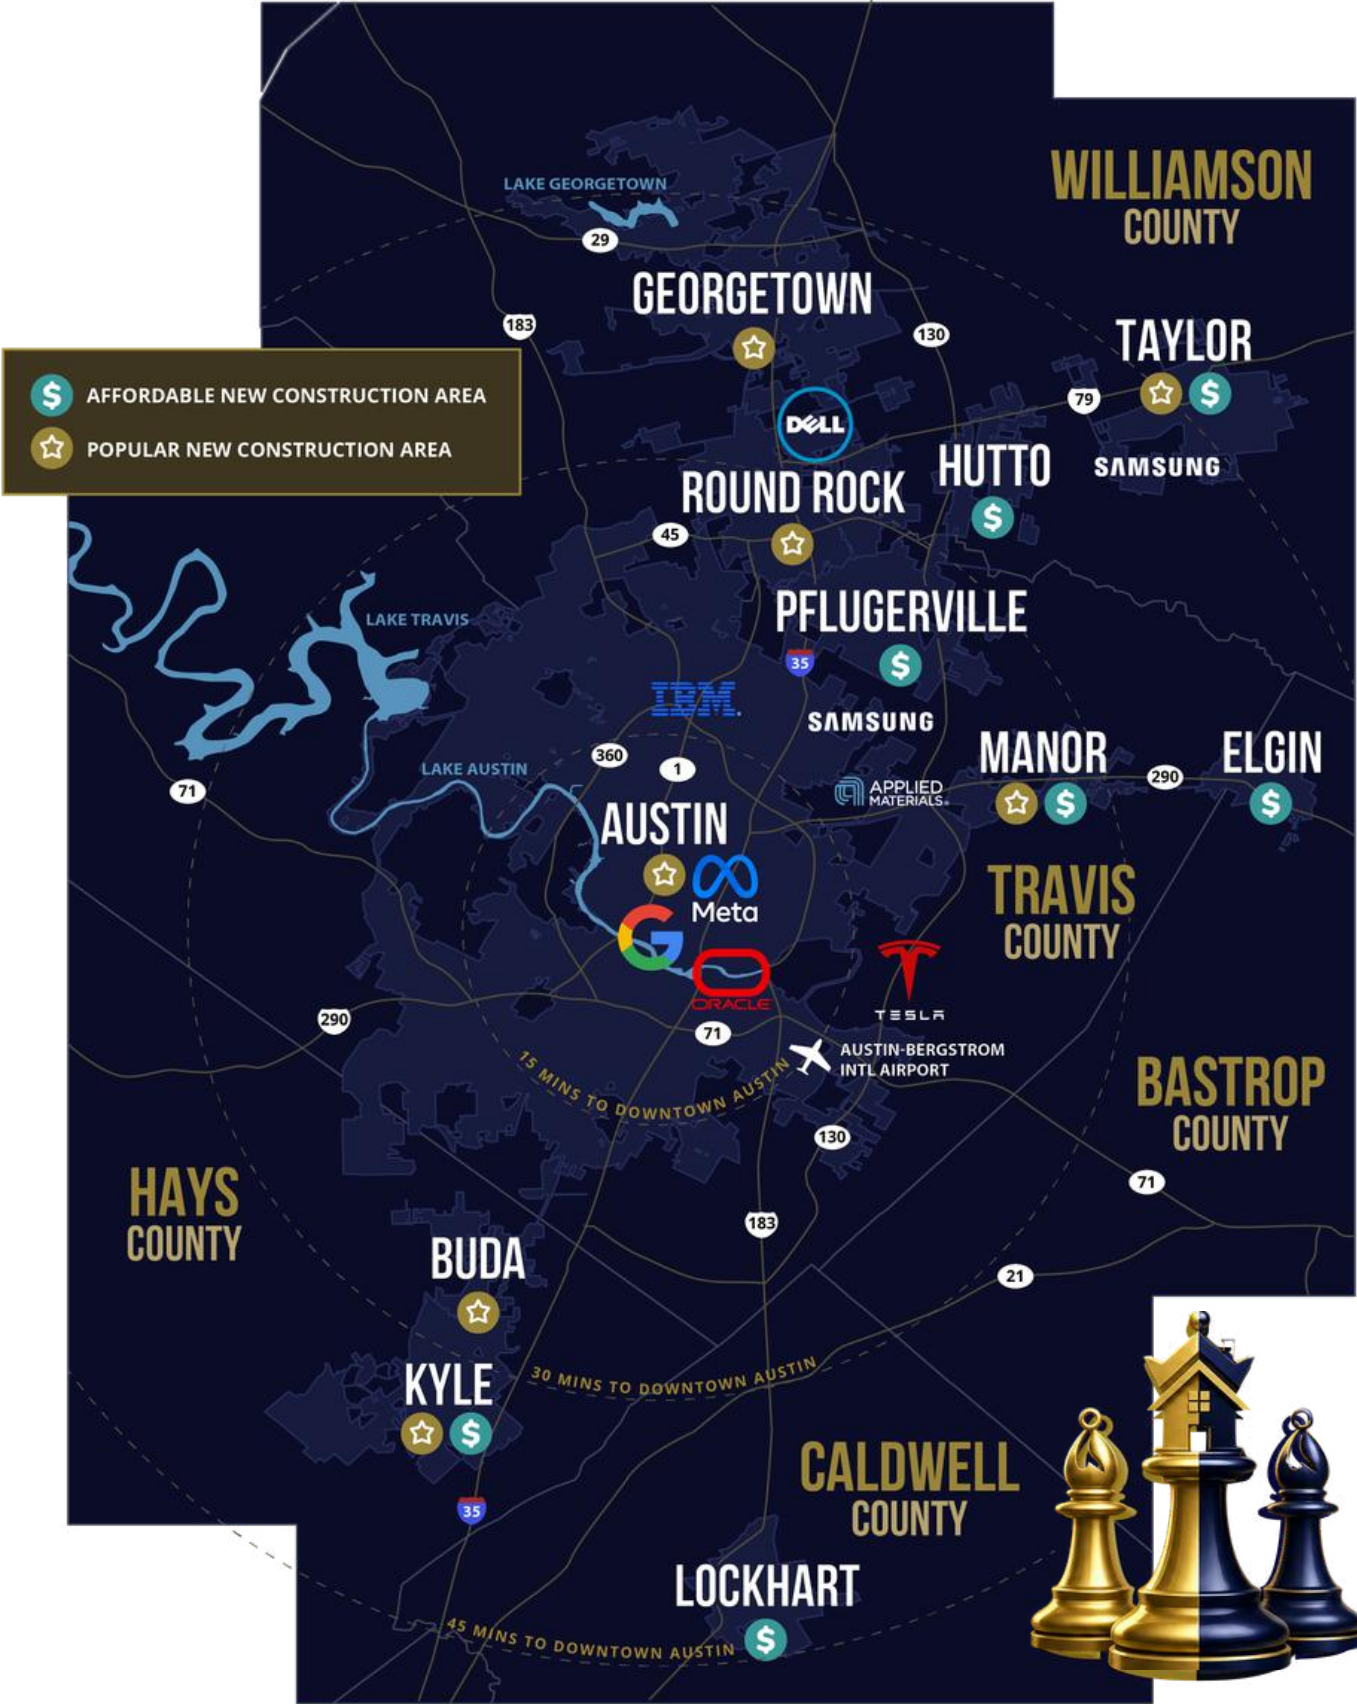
AFFORDABLE NEW CONSTRUCTION AREA
POPULAR NEW CONSTRUCTION AREA

WILLIAMSON COUNTY

LAKE GEORGETOWN
29
GEORGETOWN
183
130
TAYLOR
79
DELL
SAMSUNG
HUTTO
ROUND ROCK
45
LAKE TRAVIS
PFLUGERVILLE
35
IBM
SAMSUNG
360
1
LAKE AUSTIN
71
MANOR
290
ELGIN
APPLIED MATERIALS
AUSTIN
Meta
TRAVIS COUNTY
ORACLE
TESLA
290
71
AUSTIN-BERGSTROM INTL AIRPORT
15 MINS TO DOWNTOWN AUSTIN
BASTROP COUNTY
130
71
HAYS COUNTY
183
21
BUDA
KYLE
30 MINS TO DOWNTOWN AUSTIN
35
CALDWELL COUNTY
LOCKHART
45 MINS TO DOWNTOWN AUSTIN